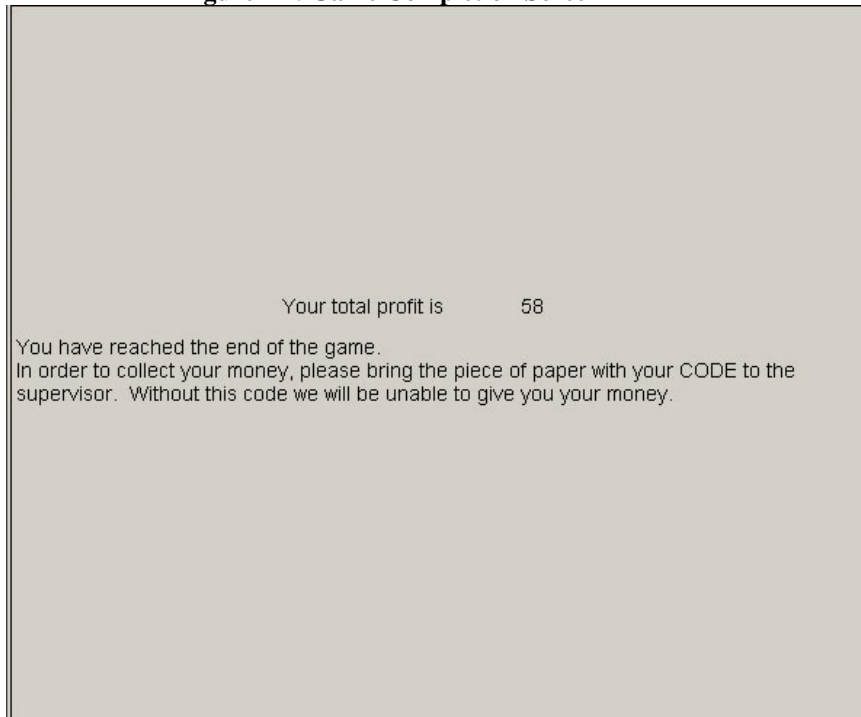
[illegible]

Your total profit is 58

You have reached the end of the game.
In order to collect your money, please bring the piece of paper with your CODE to the supervisor. Without this code we will be unable to give you your money.